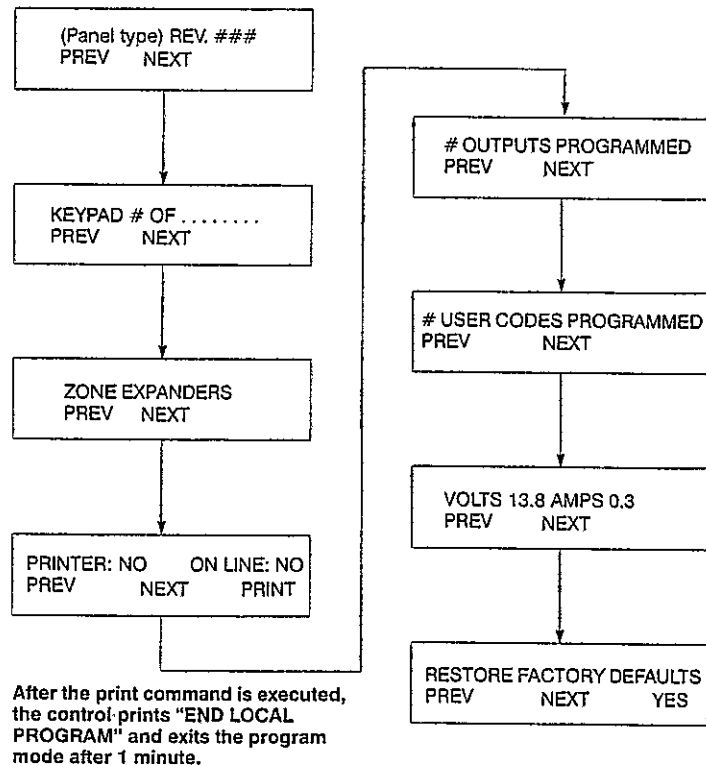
(Panel type) REV. ###
PREV NEXT

KEYPAD # OF . . . . . . . .
PREV NEXT

ZONE EXPANDERS
PREV NEXT

PRINTER: NO ON LINE: NO
PREV NEXT PRINT

After the print command is executed, the control prints "END LOCAL PROGRAM" and exits the program mode after 1 minute.

# OUTPUTS PROGRAMMED
PREV NEXT

# USER CODES PROGRAMMED
PREV NEXT

VOLTS 13.8 AMPS 0.3
PREV NEXT

RESTORE FACTORY DEFAULTS
PREV NEXT YES